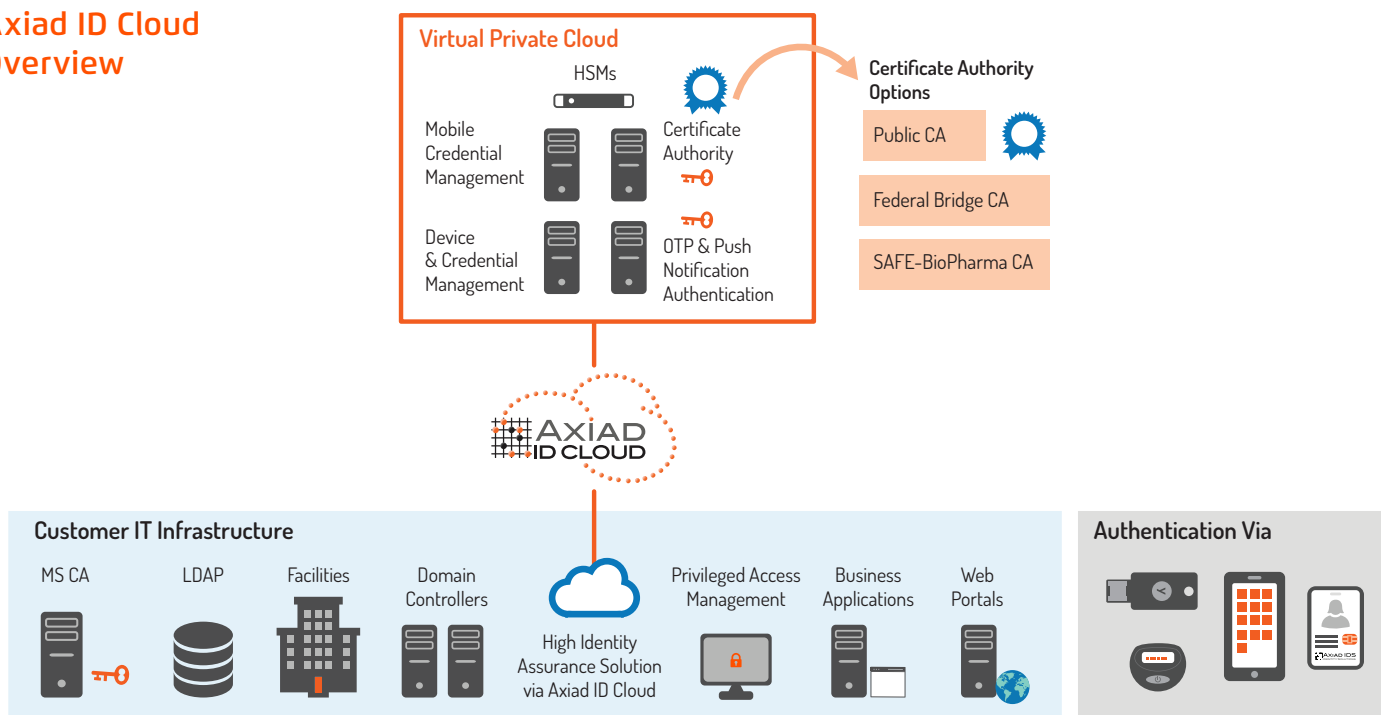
xiad ID Cloud
verview

Virtual Private Cloud

HSMs

Mobile Credential Management

Certificate Authority

Device & Credential Management

OTP & Push Notification Authentication

Certificate Authority Options

Public CA

Federal Bridge CA

SAFE-BioPharma CA

AXIAD ID CLOUD

Customer IT Infrastructure

MS CA

LDAP

Facilities

Domain Controllers

High Identity Assurance Solution via Axiad ID Cloud

Privileged Access Management

Business Applications

Web Portals

Authentication Via

AXIAD IDS